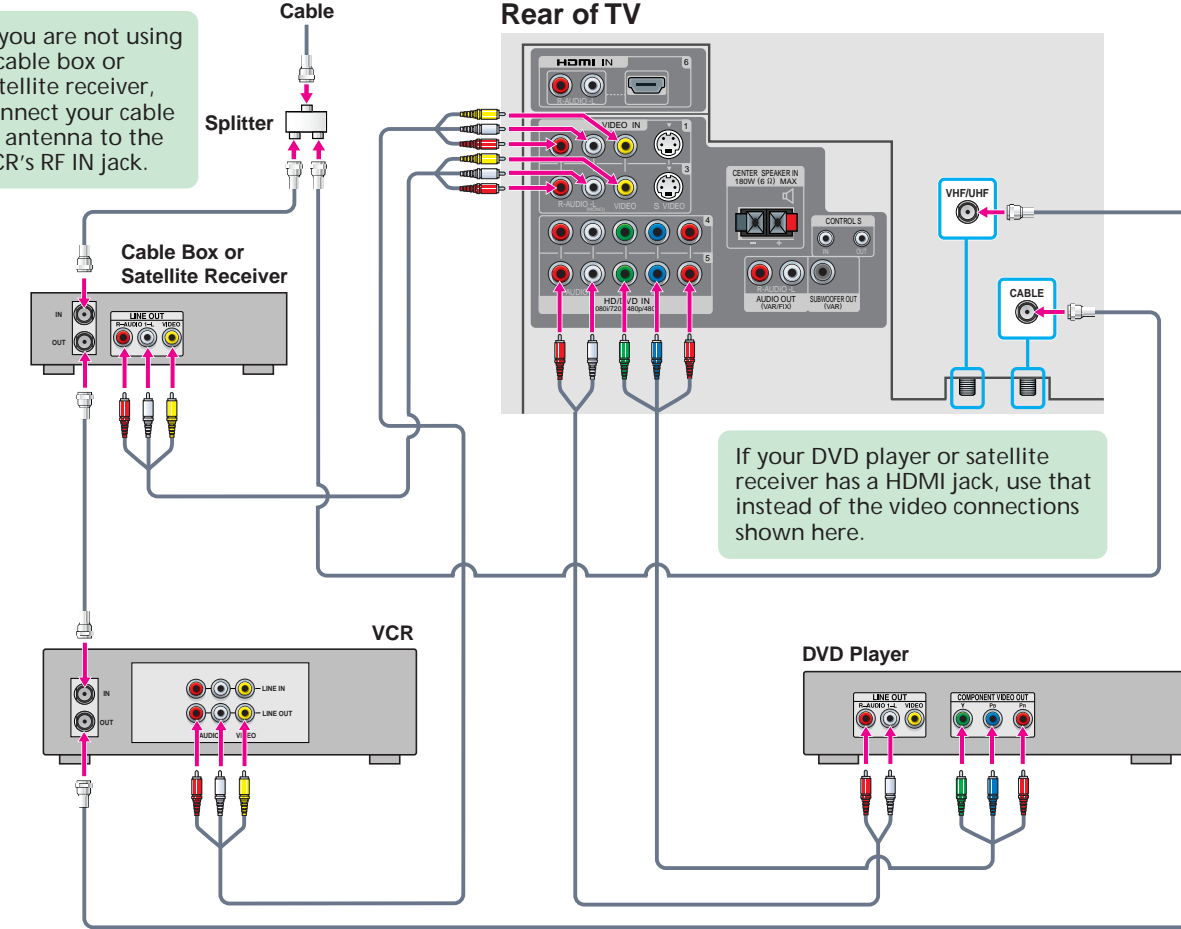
you are not using cable box or tellite receiver, nnect your cable antenna to the CR's RF IN jack.

Cable

Splitter

Rear of TV

HDMI IN
6
R-AUDIO-L

VIDEO IN
1
3
R-AUDIO-L
VIDEO
S VIDEO
4
5
HD/DVD IN
080i/720p/480p/480

CENTER SPEAKER IN
180W (6 Ω) MAX

CONTROL S
OUT

R-AUDIO-L
AUDIO OUT (VAR/FIX)
SUBWOOFER OUT (VAR)

VHF/UHF

CABLE

Cable Box or Satellite Receiver

IN
OUT
LINE OUT
R-AUDIO-L
VIDEO

If your DVD player or satellite receiver has a HDMI jack, use that instead of the video connections shown here.

VCR

IN
OUT
LINE IN
LINE OUT
AUDIO
VIDEO

DVD Player

LINE OUT
R-AUDIO-L
VIDEO
COMPONENT VIDEO OUT
Y
PB
PR